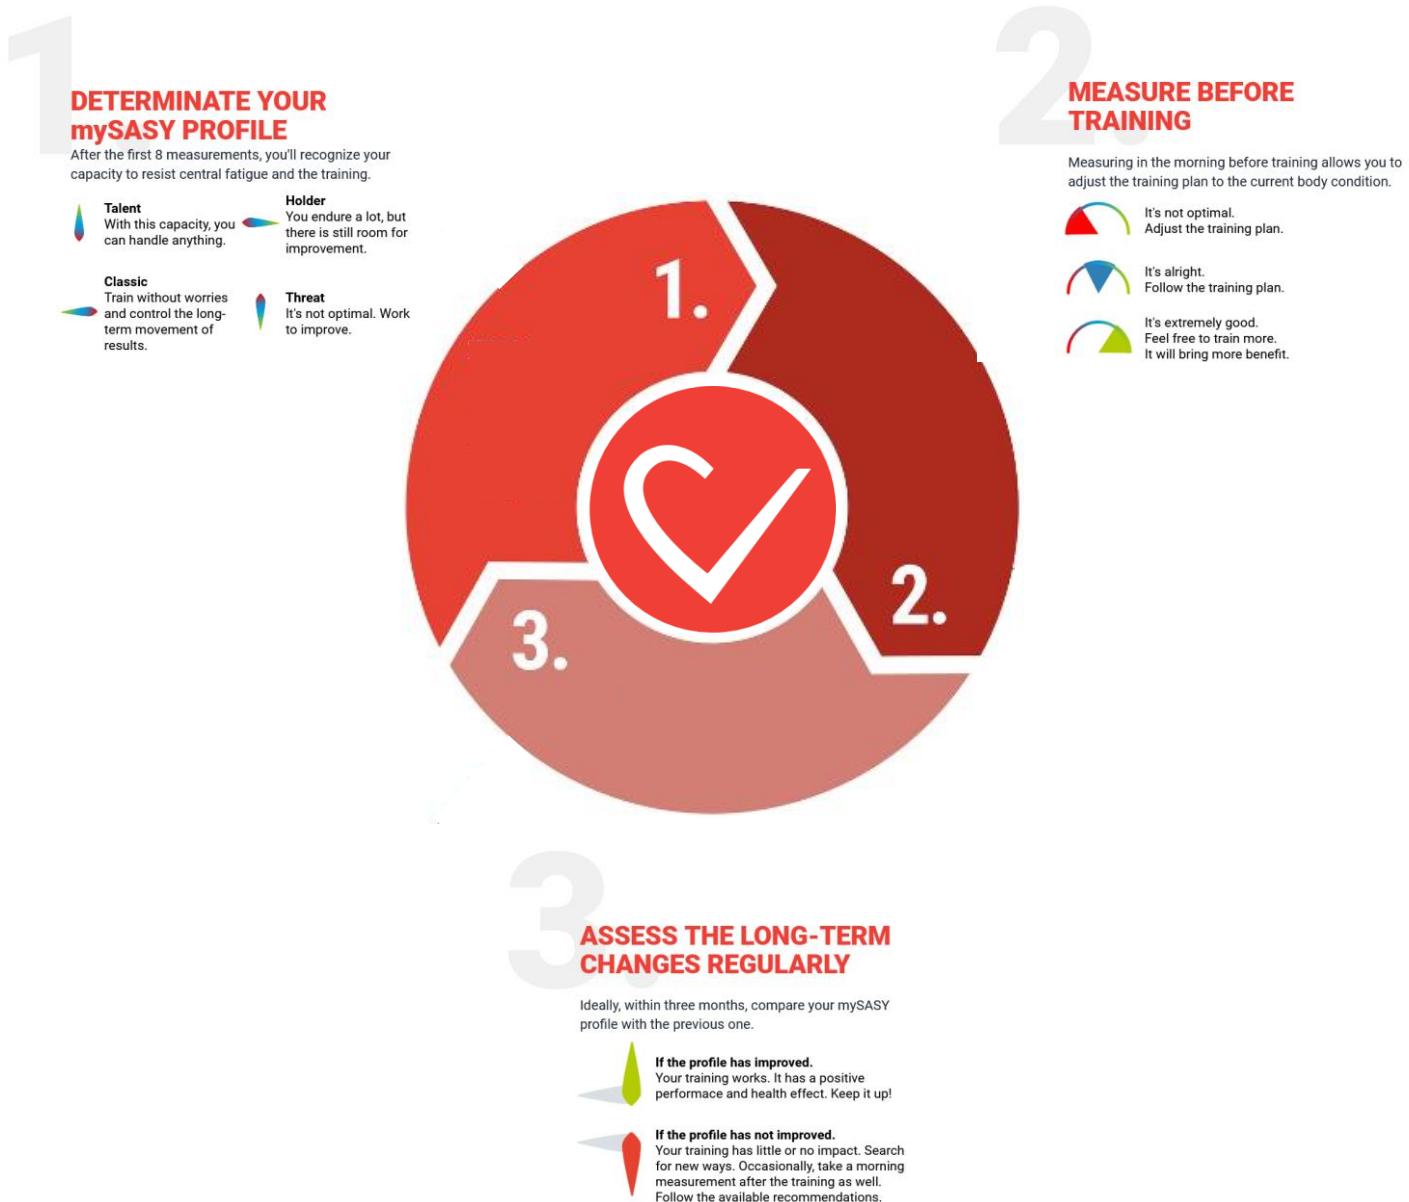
1.

DETERMINATE YOUR mySASY PROFILE

After the first 8 measurements, you'll recognize your capacity to resist central fatigue and the training.

Talent
With this capacity, you can handle anything.

Holder
You endure a lot, but there is still room for improvement.

Classic
Train without worries and control the long-term movement of results.

Threat
It's not optimal. Work to improve.

2.

MEASURE BEFORE TRAINING

Measuring in the morning before training allows you to adjust the training plan to the current body condition.

It's not optimal.
Adjust the training plan.

It's alright.
Follow the training plan.

It's extremely good.
Feel free to train more.
It will bring more benefit.

1.

2.

3.

3.

ASSESS THE LONG-TERM CHANGES REGULARLY

Ideally, within three months, compare your mySASY profile with the previous one.

If the profile has improved.
Your training works. It has a positive performace and health effect. Keep it up!

If the profile has not improved.
Your training has little or no impact. Search for new ways. Occasionally, take a morning measurement after the training as well.
Follow the available recommendations.